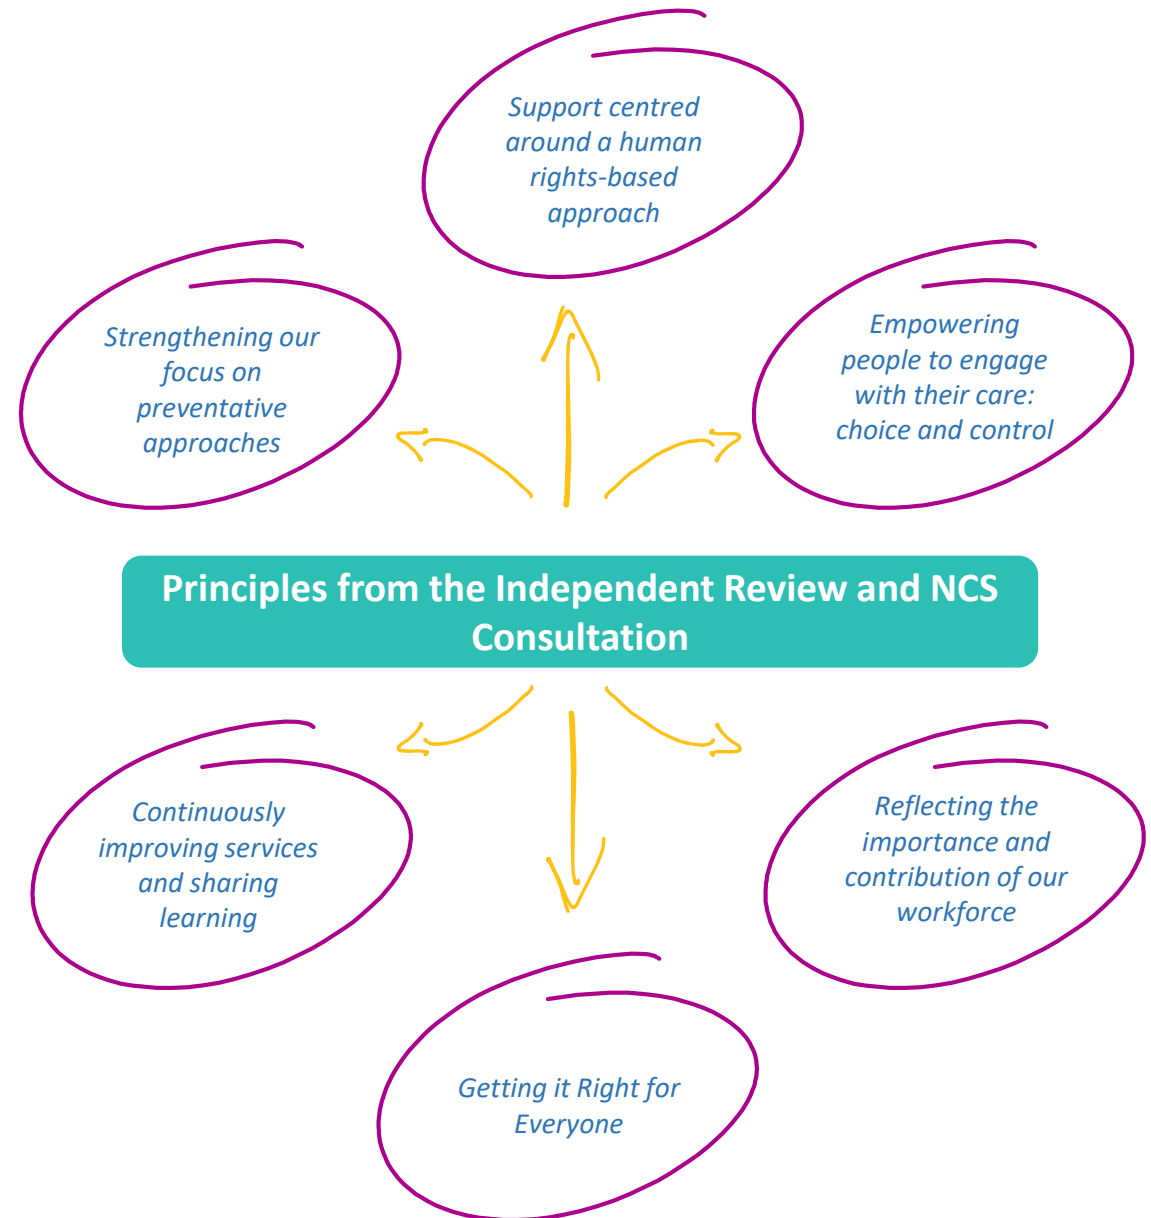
Support centred around a human rights-based approach

Strengthening our focus on preventative approaches

Empowering people to engage with their care: choice and control

Principles from the Independent Review and NCS Consultation

Continuously improving services and sharing learning

Reflecting the importance and contribution of our workforce

Getting it Right for Everyone